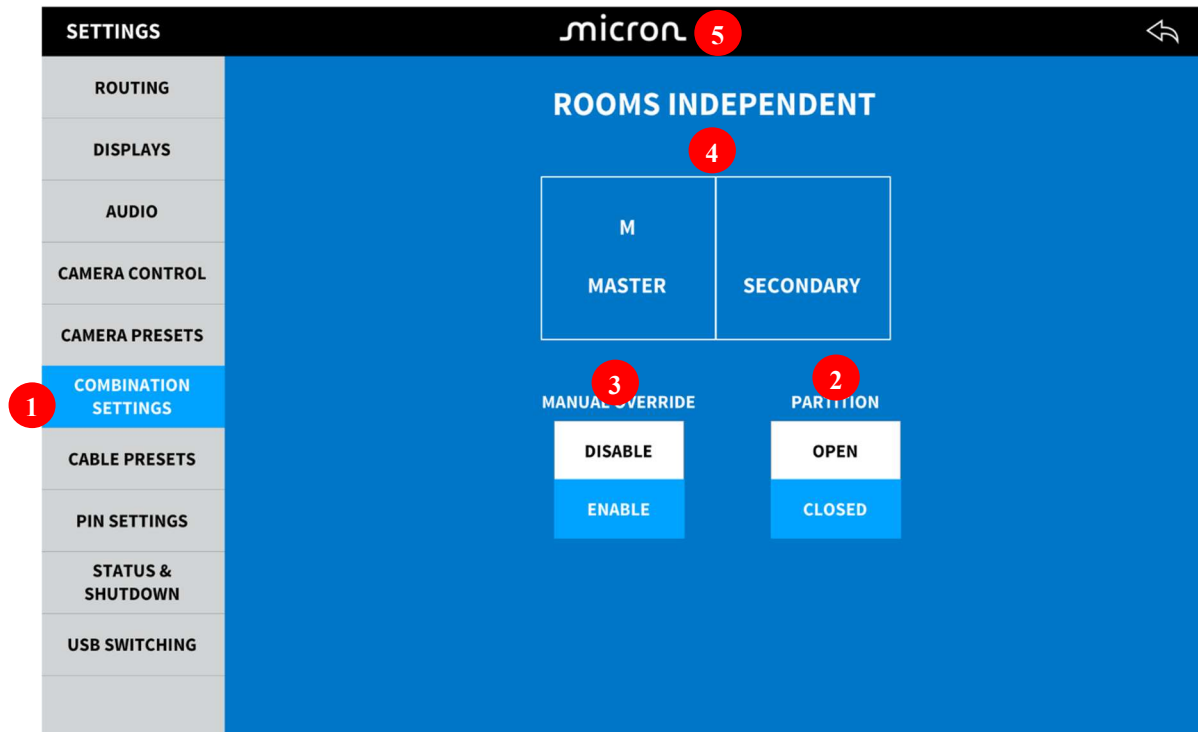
SETTINGS
micron 5

ROUTING
DISPLAYS
AUDIO
CAMERA CONTROL
CAMERA PRESETS
1 COMBINATION SETTINGS
CABLE PRESETS
PIN SETTINGS
STATUS & SHUTDOWN
USB SWITCHING

ROOMS INDEPENDENT
4

M
MASTER

SECONDARY

3
MANUAL OVERRIDE
DISABLE
ENABLE

2
PARTITION
OPEN
CLOSED